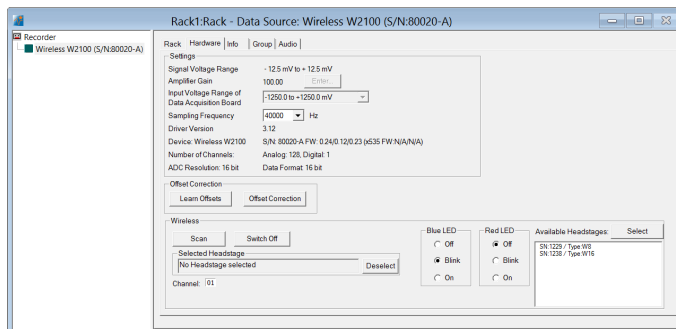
Rack1:Rack - Data Source: Wireless W2100 (S/N:80020-A)

Recorder
Wireless W2100 (S/N:80020-A)

Rack | Hardware | Info | Group | Audio

Settings
Signal Voltage Range: - 12.5 mV to + 12.5 mV
Amplifier Gain: 100.00 | Enter...
Input Voltage Range of Data Acquisition Board: -1250.0 to +1250.0 mV
Sampling Frequency: 40000 Hz
Driver Version: 3.12
Device: Wireless W2100: S/N: 80020-A FW: 0.24/0.12/0.23 (x535 FW:N/A/N/A)
Number of Channels: Analog: 128, Digital: 1
ADC Resolution: 16 bit | Data Format: 16 bit

Offset Correction
Learn Offsets | Offset Correction

Wireless
Scan | Switch Off
Selected Headstage
No Headstage selected | Deselect
Channel: 01

Blue LED
Off
Blink
On

Red LED
Off
Blink
On

Available Headstages: Select
SN:1229 / Type:W8
SN:1238 / Type:W16